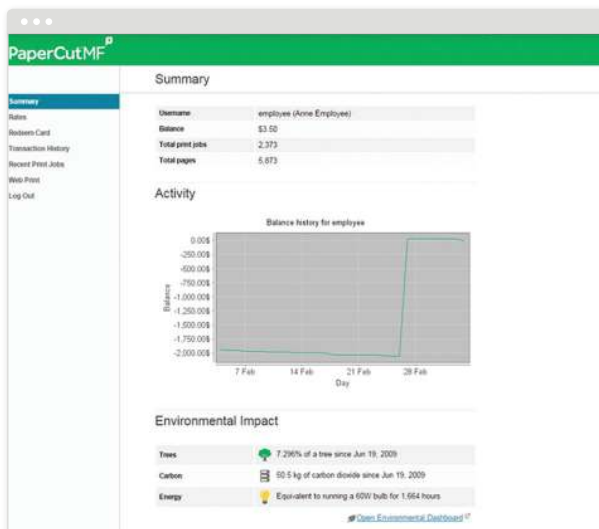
PaperCutMF

Summary
Rates
Redeem Card
Transaction History
Recent Print Jobs
Web Print
Log Out

Summary

| Username | employee (Anne Employee) |
|---|---|
| Balance | $3.50 |
| Total print jobs | 2,373 |
| Total pages | 5,873 |

Activity

Balance history for employee

0.00$
-250.00$
-500.00$
-750.00$
-1,000.00$
-1,250.00$
-1,500.00$
-1,750.00$
-2,000.00$

Balance

7 Feb
14 Feb
21 Feb
28 Feb
Day

Environmental Impact

| Trees | 7.296% of a tree since Jun 19, 2009 |
|---|---|
| Carbon | 50.5 kg of carbon dioxide since Jun 19, 2009 |
| Energy | Equivalent to running a 60W bulb for 1,664 hours |

Open Environmental Dashboard